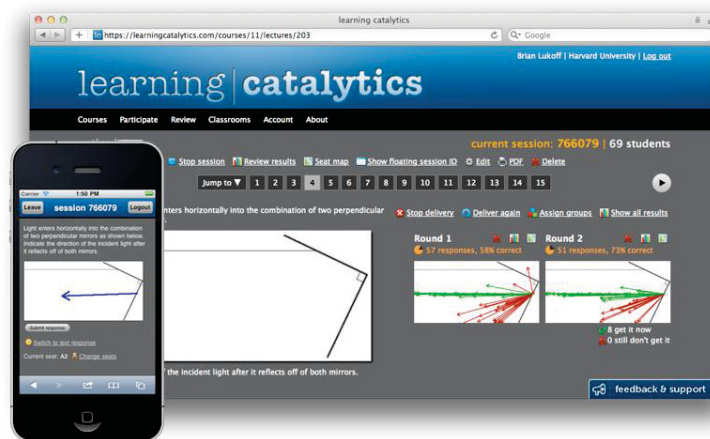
learning catalytics

https://learningcatalytics.com/courses/11/lectures/203

Q- Google

Brian Lukoff | Harvard University | Log out

learning | catalytics

Courses Participate Review Classrooms Account About

current session: 766079 | 69 students

Stop session Review results Seat map Show floating session ID Edit PDF Delete

Jump to ▼ 1 2 3 4 5 6 7 8 9 10 11 12 13 14 15

nters horizontally into the combination of two perpendicular

Stop delivery Deliver again Assign groups Show all results

Round 1
57 responses, 58% correct

Round 2
51 responses, 73% correct

8 get it now
0 still don't get it

f the incident light after it reflects off of both mirrors.

feedback & support

Carrier 1:50 PM

Leave session 766079 Logout

Light enters horizontally into the combination of two perpendicular mirrors as shown below. Indicate the direction of the incident light after it reflects off of both mirrors.

Submit response

Switch to text response

Current seat: A2 Change seats